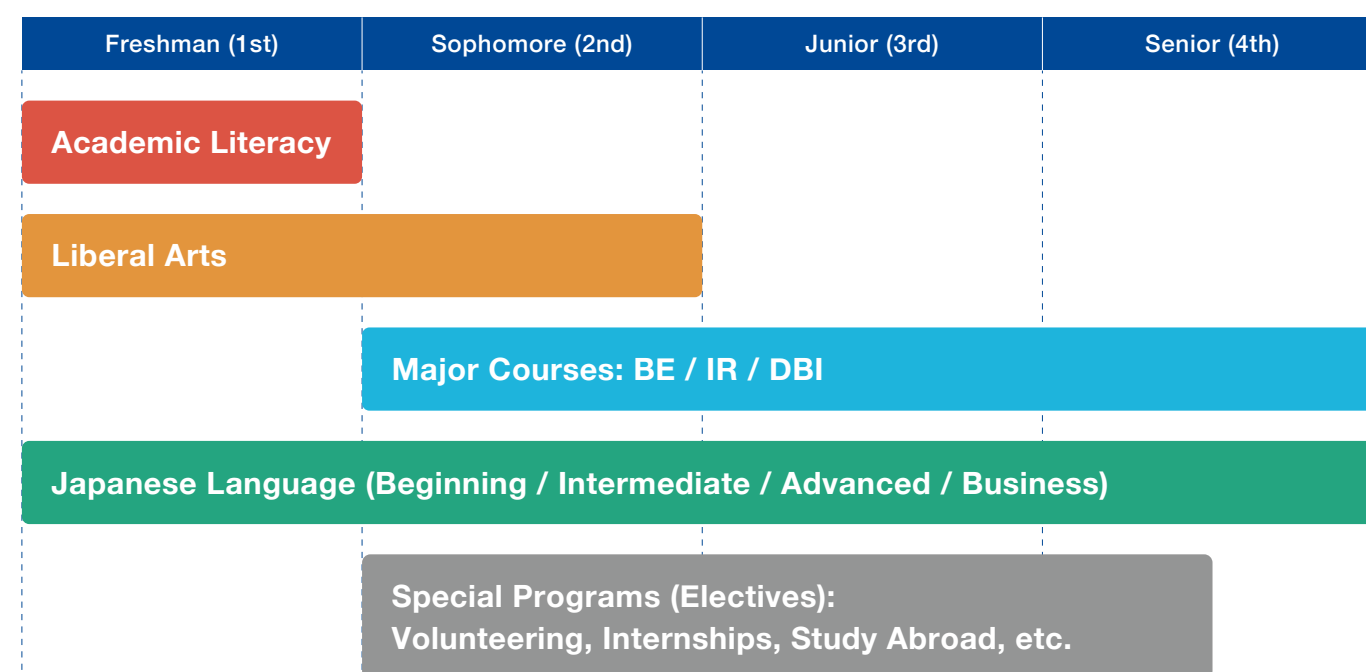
| Freshman (1st) | Sophomore (2nd) | Junior (3rd) | Senior (4th) |
|---|---|---|---|

Academic Literacy

Liberal Arts

Major Courses: BE / IR / DBI

Japanese Language (Beginning / Intermediate / Advanced / Business)

Special Programs (Electives):
Volunteering, Internships, Study Abroad, etc.